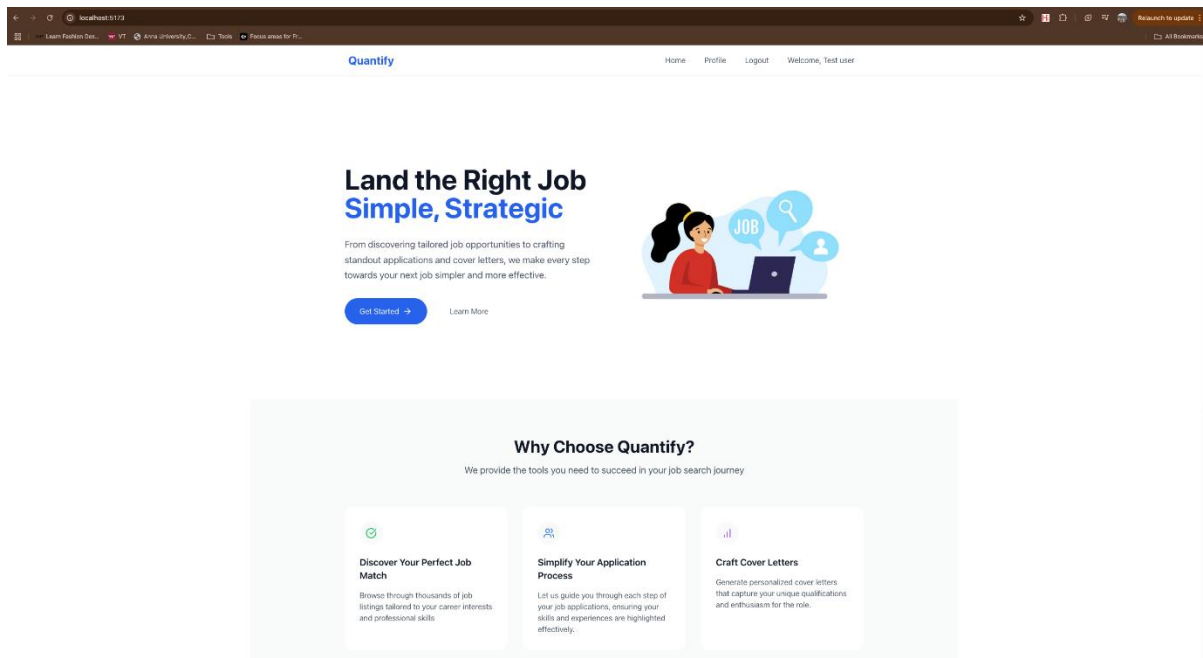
localhost:5173

Relaunch to update

Learn Fashion Des... VT Anna University,C... Tools Focus areas for Fr...

All Bookmarks

Quantify

Home Profile Logout Welcome, Test user

Land the Right Job
Simple, Strategic

From discovering tailored job opportunities to crafting standout applications and cover letters, we make every step towards your next job simpler and more effective.

Get Started →

Learn More

JOB

Why Choose Quantify?

We provide the tools you need to succeed in your job search journey

Discover Your Perfect Job Match

Browse through thousands of job listings tailored to your career interests and professional skills

Simplify Your Application Process

Let us guide you through each step of your job applications, ensuring your skills and experiences are highlighted effectively.

Craft Cover Letters

Generate personalized cover letters that capture your unique qualifications and enthusiasm for the role.